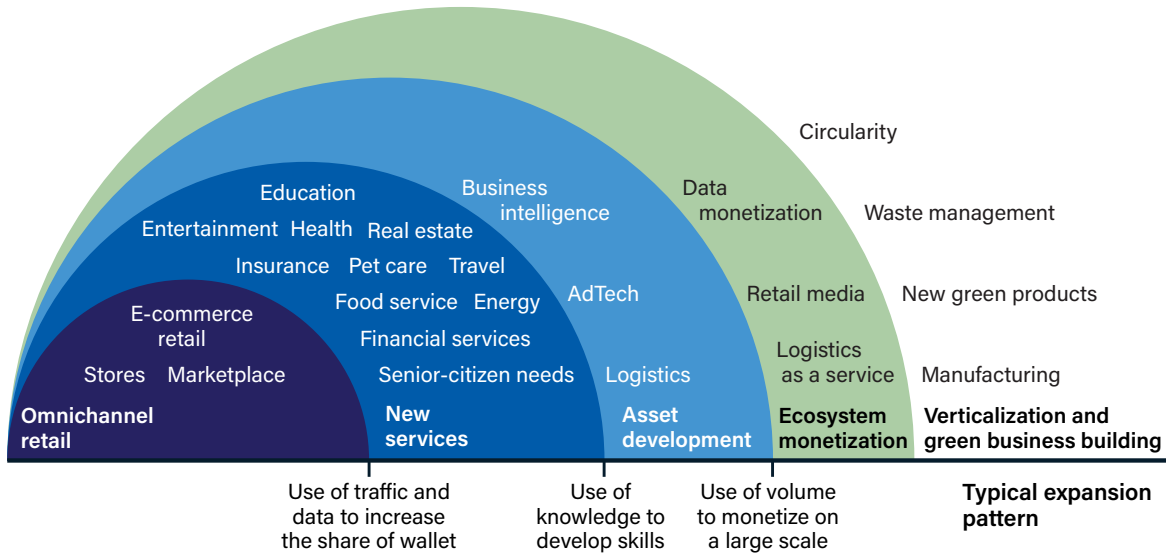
Circularity

Data monetization

Waste management

Business intelligence

Education

Entertainment Health Real estate

Insurance Pet care Travel

Food service Energy

AdTech

Retail media

New green products

E-commerce retail

Financial services

Stores Marketplace

Senior-citizen needs

Logistics

Logistics as a service

Manufacturing

Omnichannel retail

New services

Asset development

Ecosystem monetization

Verticalization and green business building

Use of traffic and data to increase the share of wallet

Use of knowledge to develop skills

Use of volume to monetize on a large scale

Typical expansion pattern